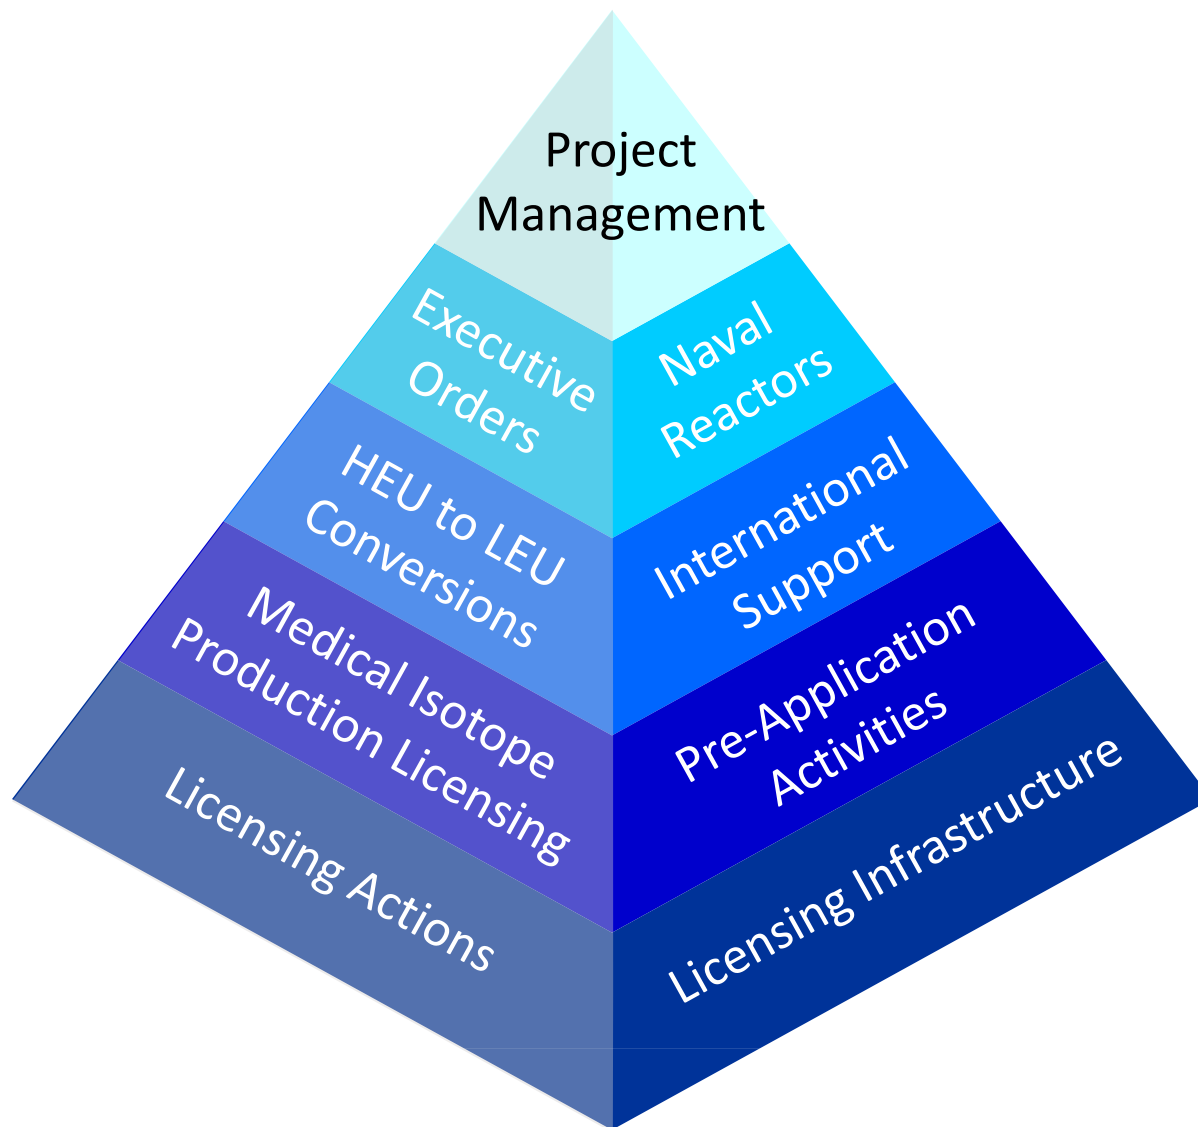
Project Management

Executive Orders

Naval Reactors

HEU to LEU Conversions

International Support

Medical Isotope Production Licensing

Pre-Application Activities

Licensing Actions

Licensing Infrastructure